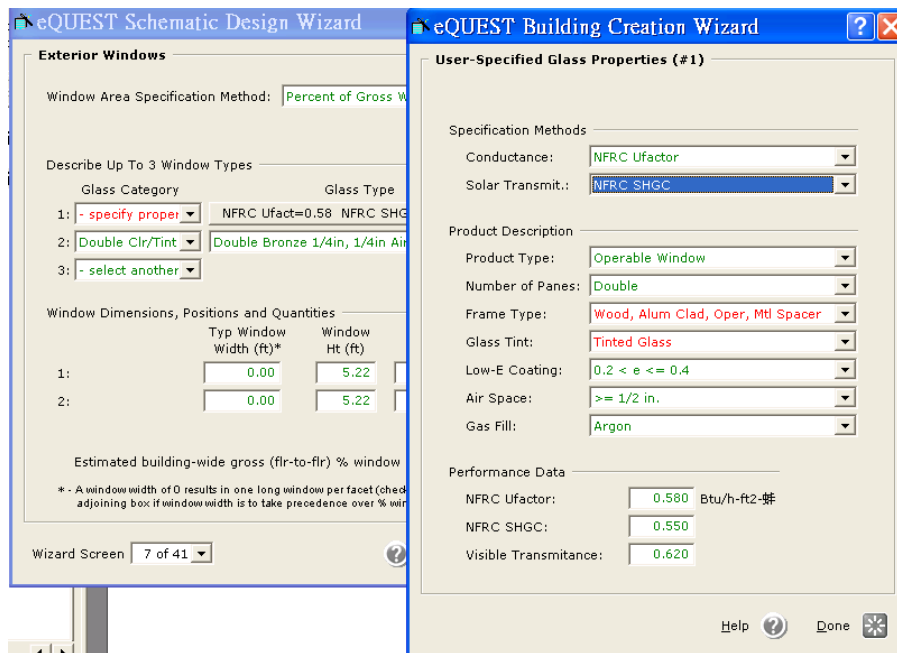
eQUEST Schematic Design Wizard

Exterior Windows

Window Area Specification Method: Percent of Gross W

Describe Up To 3 Window Types

Glass Category

Glass Type

1: - specify proper

NFRC Ufact=0.58 NFRC SHG

2: Double Clr/Tint

Double Bronze 1/4in, 1/4in Ai

3: - select another

Window Dimensions, Positions and Quantities

Typ Window Width (ft)*

Window Ht (ft)

1: 0.00 5.22

2: 0.00 5.22

Estimated building-wide gross (flr-to-flr) % window

* - A window width of 0 results in one long window per facet (check adjoining box if window width is to take precedence over % wi

Wizard Screen 7 of 41

eQUEST Building Creation Wizard

?

User-Specified Glass Properties (#1)

Specification Methods

Conductance: NFRC Ufactor

Solar Transmit.: NFRC SHGC

Product Description

Product Type: Operable Window

Number of Panes: Double

Frame Type: Wood, Alum Clad, Oper, Mtl Spacer

Glass Tint: Tinted Glass

Low-E Coating: 0.2 < e <= 0.4

Air Space: >= 1/2 in.

Gas Fill: Argon

Performance Data

NFRC Ufactor: 0.580 Btu/h-ft2-蚌

NFRC SHGC: 0.550

Visible Transmitance: 0.620

Help

Done